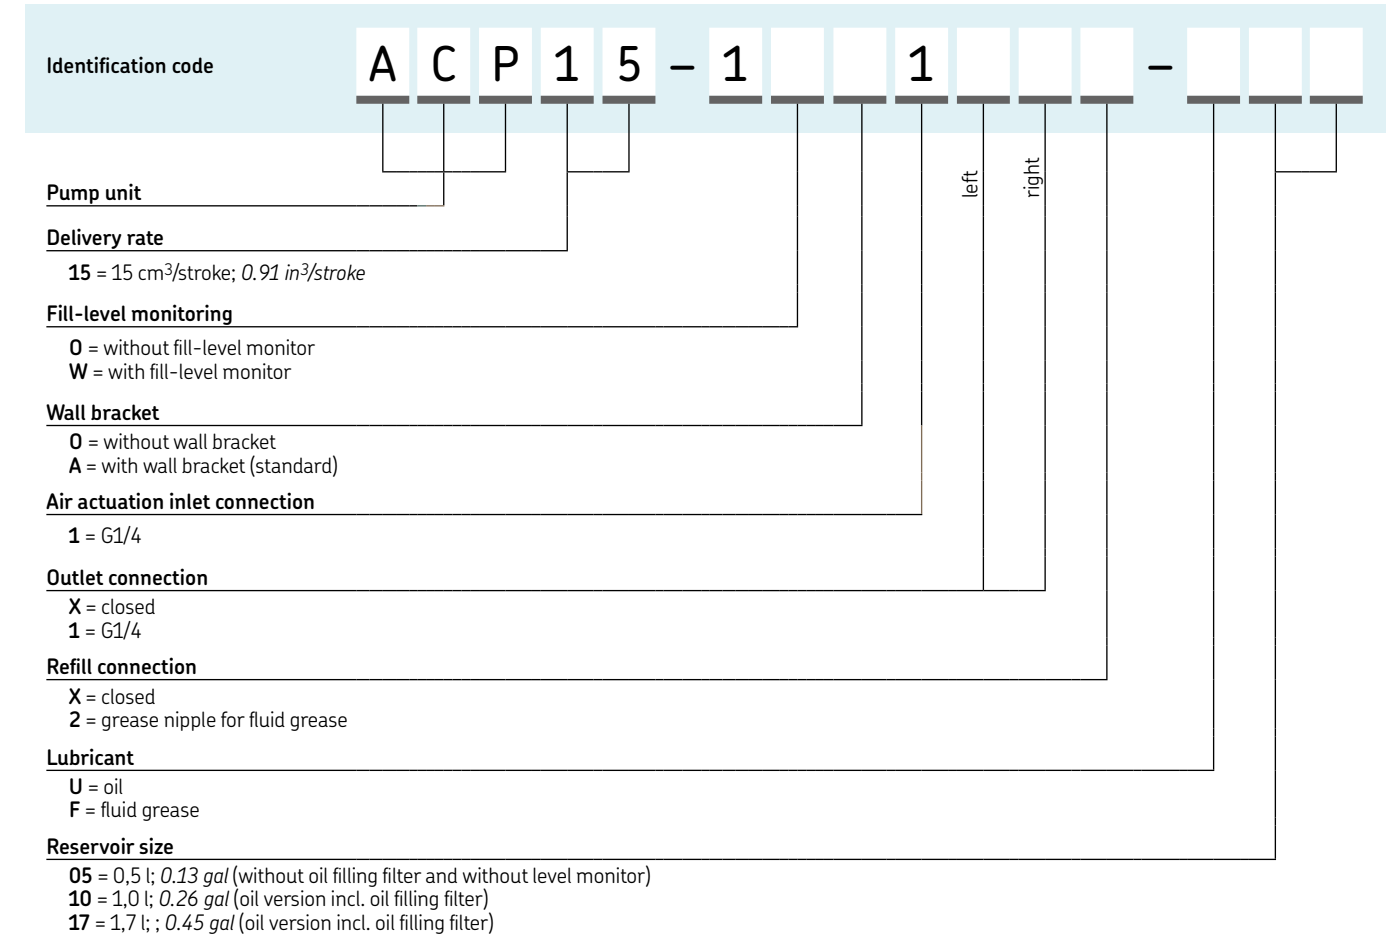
Identification code

A C P 1 5 – 1 _ _ 1 _ _ _ – _ _ _

left

right

Pump unit

Delivery rate

**15** = 15 cm$^3$/stroke; *0.91 in$^3$/stroke*

Fill-level monitoring

**0** = without fill-level monitor
**W** = with fill-level monitor

Wall bracket

**0** = without wall bracket
**A** = with wall bracket (standard)

Air actuation inlet connection

**1** = G1/4

Outlet connection

**X** = closed
**1** = G1/4

Refill connection

**X** = closed
**2** = grease nipple for fluid grease

Lubricant

**U** = oil
**F** = fluid grease

Reservoir size

**05** = 0,5 l; *0.13 gal* (without oil filling filter and without level monitor)
**10** = 1,0 l; *0.26 gal* (oil version incl. oil filling filter)
**17** = 1,7 l; ; *0.45 gal* (oil version incl. oil filling filter)